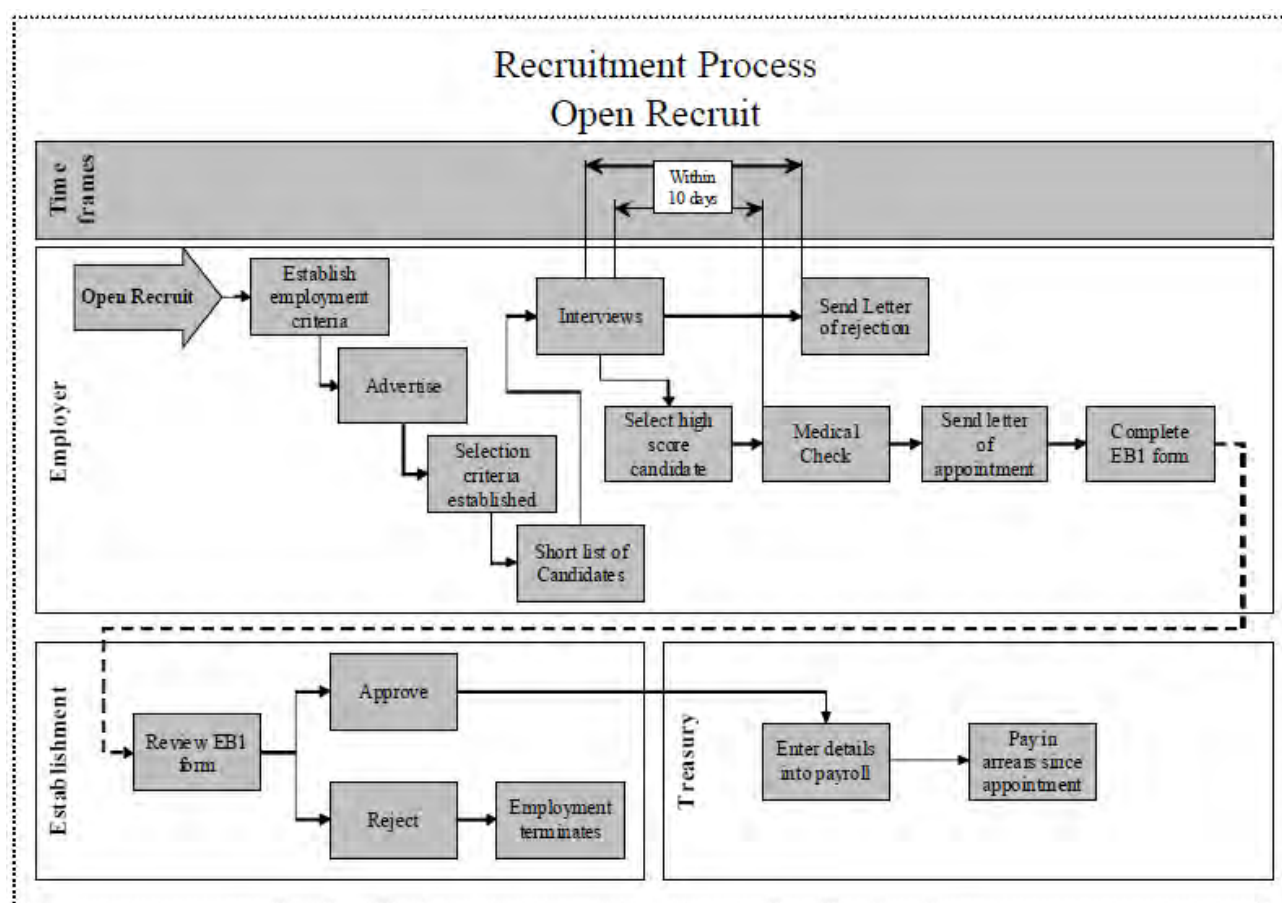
Recruitment Process
Open Recruit

Time frames

Within 10 days

Employer

Open Recruit

Establish employment criteria

Advertise

Selection criteria established

Short list of Candidates

Interviews

Send Letter of rejection

Select high score candidate

Medical Check

Send letter of appointment

Complete EB1 form

Establishment

Review EB1 form

Approve

Reject

Employment terminates

Treasury

Enter details into payroll

Pay in arrears since appointment